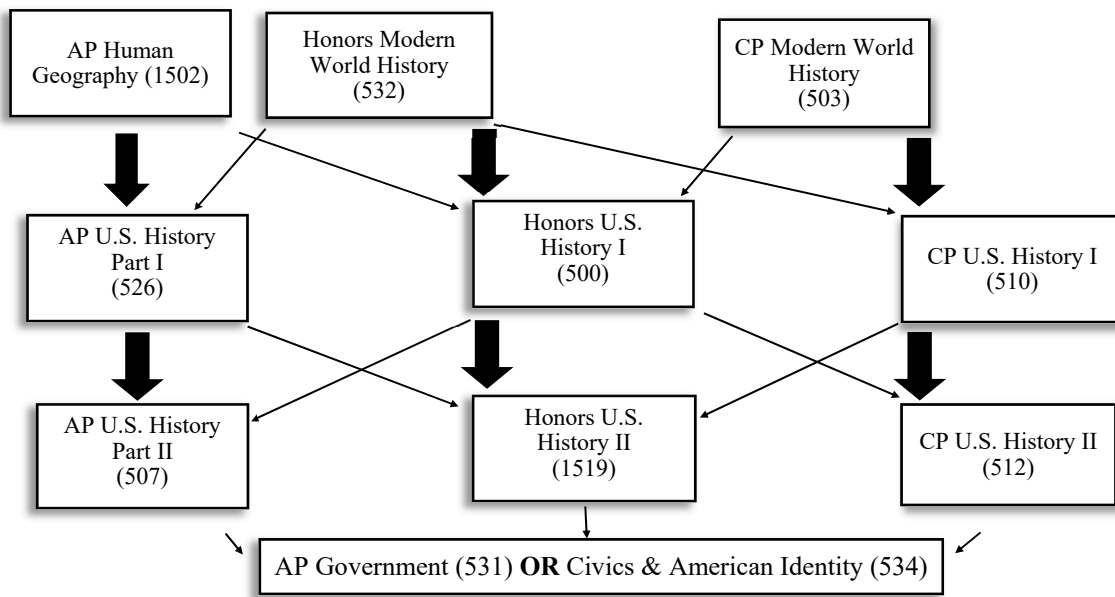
AP Human Geography (1502)

Honors Modern World History (532)

CP Modern World History (503)

AP U.S. History Part I (526)

Honors U.S. History I (500)

CP U.S. History I (510)

AP U.S. History Part II (507)

Honors U.S. History II (1519)

CP U.S. History II (512)

AP Government (531) **OR** Civics & American Identity (534)